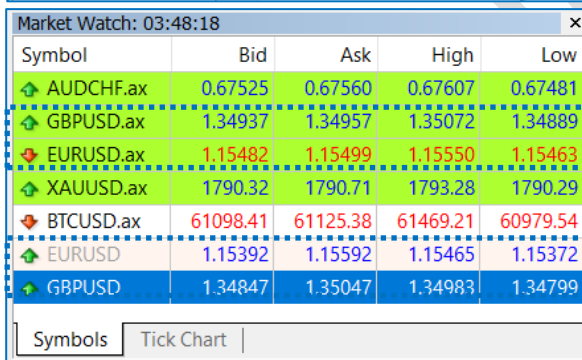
Market Watch: 03:48:18

| Symbol | Bid | Ask | High | Low |
|---|---|---|---|---|
| AUDCHF.ax | 0.67525 | 0.67560 | 0.67607 | 0.67481 |
| GBPUSD.ax | 1.34937 | 1.34957 | 1.35072 | 1.34889 |
| EURUSD.ax | 1.15482 | 1.15499 | 1.15550 | 1.15463 |
| XAUUSD.ax | 1790.32 | 1790.71 | 1793.28 | 1790.29 |
| BTCUSD.ax | 61098.41 | 61125.38 | 61469.21 | 60979.54 |
| EURUSD | 1.15392 | 1.15592 | 1.15465 | 1.15372 |
| GBPUSD | 1.34847 | 1.35047 | 1.34983 | 1.34799 |

Symbols | Tick Chart